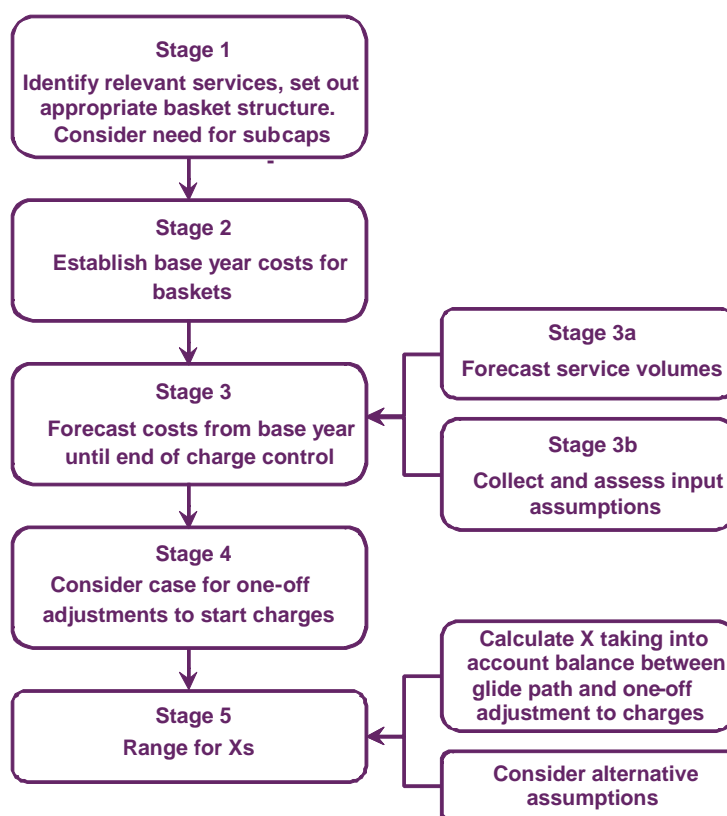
Stage 1

Identify relevant services, set out appropriate basket structure. Consider need for subcaps

Stage 2

Establish base year costs for baskets

Stage 3

Forecast costs from base year until end of charge control

Stage 3a

Forecast service volumes

Stage 3b

Collect and assess input assumptions

Stage 4

Consider case for one-off adjustments to start charges

Stage 5

Range for Xs

Calculate X taking into account balance between glide path and one-off adjustment to charges

Consider alternative assumptions